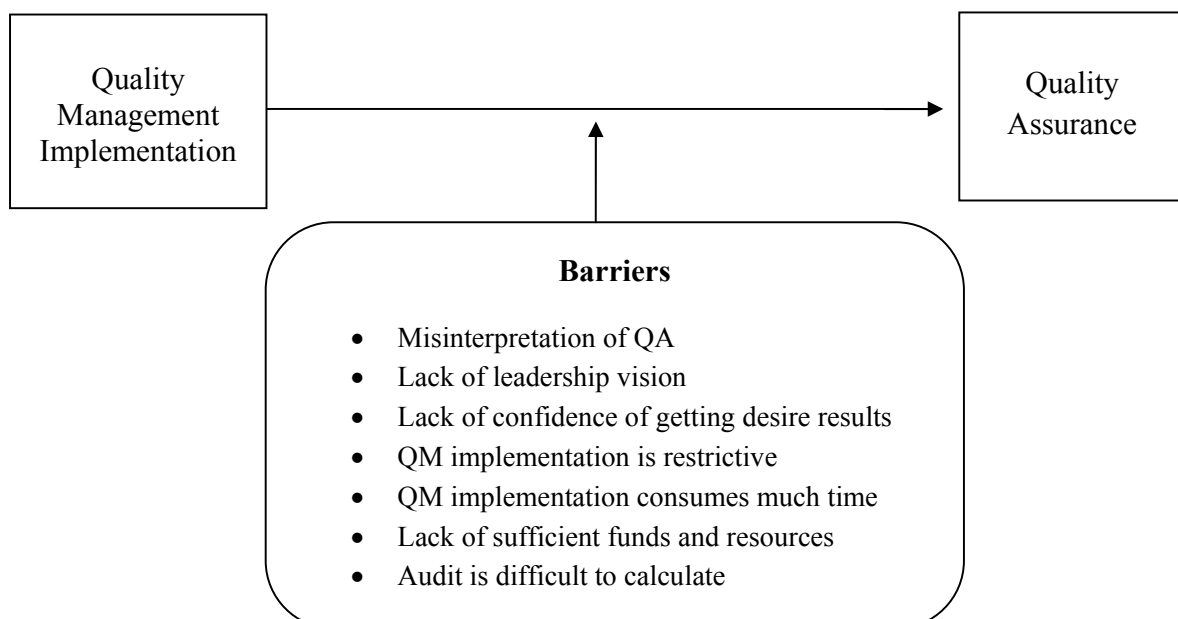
Quality Management Implementation

Quality Assurance

Barriers

- Misinterpretation of QA
- Lack of leadership vision
- Lack of confidence of getting desire results
- QM implementation is restrictive
- QM implementation consumes much time
- Lack of sufficient funds and resources
- Audit is difficult to calculate